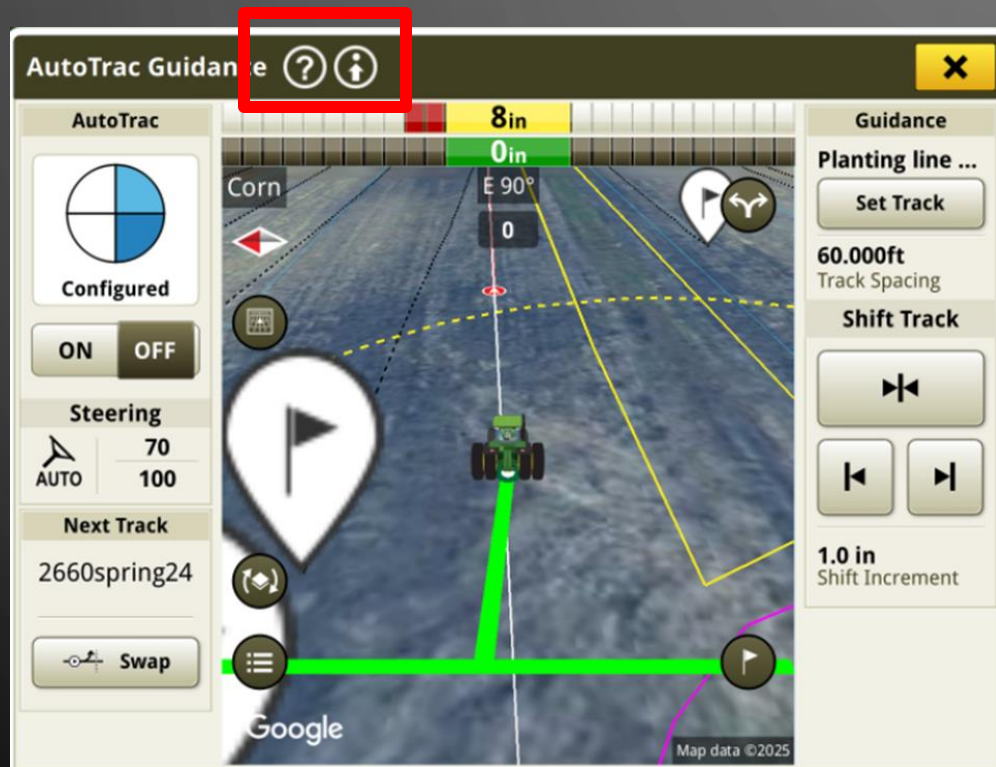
AutoTrac Guidance

AutoTrac

Configured

ON OFF

Steering

AUTO 70 100

Next Track

2660spring24

Swap

8in

0in

Corn

E 90°

0

Google

Map data ©2025

Guidance

Planting line ...

Set Track

60.000ft
Track Spacing

Shift Track

1.0 in
Shift Increment